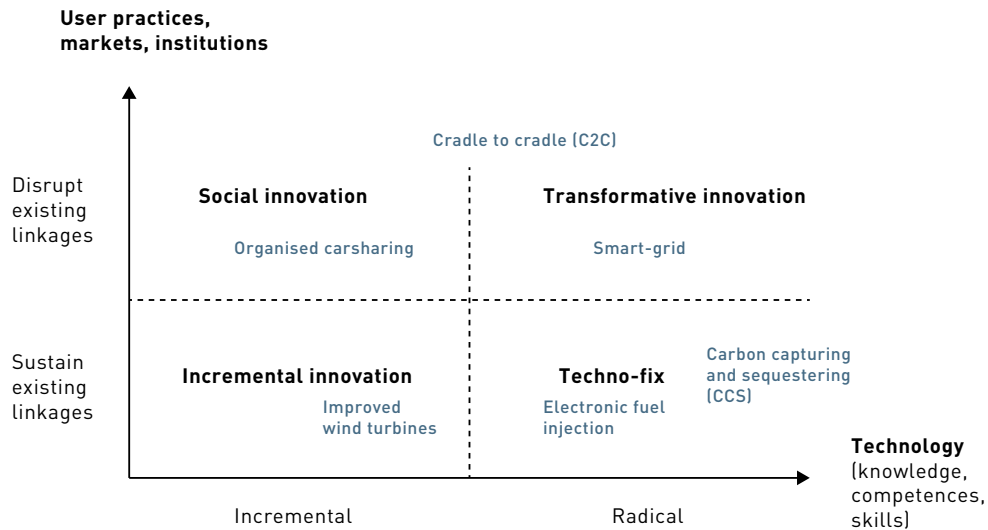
User practices, markets, institutions

Cradle to cradle (C2C)

Disrupt existing linkages

Social innovation

Organised carsharing

Transformative innovation

Smart-grid

Sustain existing linkages

Incremental innovation

Improved wind turbines

Techno-fix

Electronic fuel injection

Carbon capturing and sequestering (CCS)

Technology (knowledge, competences, skills)

Incremental

Radical